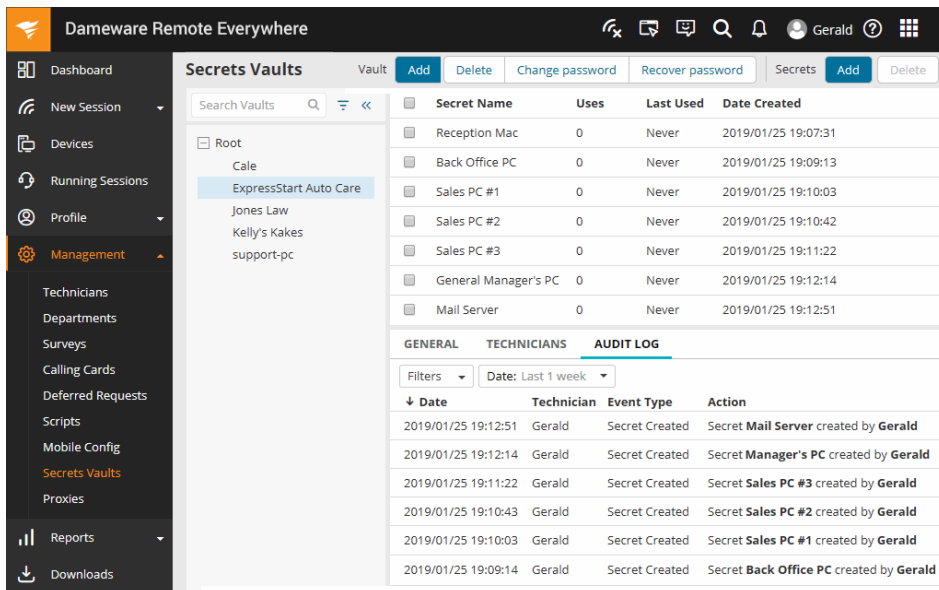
Dameware Remote Everywhere

Gerald

Dashboard
New Session
Devices
Running Sessions
Profile
Management
Technicians
Departments
Surveys
Calling Cards
Deferred Requests
Scripts
Mobile Config
Secrets Vaults
Proxies
Reports
Downloads

Secrets Vaults

Vault Add Delete Change password Recover password Secrets Add Delete

Search Vaults

Root
Cale
ExpressStart Auto Care
Jones Law
Kelly's Kakes
support-pc

| Secret Name | Uses | Last Used | Date Created |
|---|---|---|---|
| Reception Mac | 0 | Never | 2019/01/25 19:07:31 |
| Back Office PC | 0 | Never | 2019/01/25 19:09:13 |
| Sales PC #1 | 0 | Never | 2019/01/25 19:10:03 |
| Sales PC #2 | 0 | Never | 2019/01/25 19:10:42 |
| Sales PC #3 | 0 | Never | 2019/01/25 19:11:22 |
| General Manager's PC | 0 | Never | 2019/01/25 19:12:14 |
| Mail Server | 0 | Never | 2019/01/25 19:12:51 |

GENERAL TECHNICIANS AUDIT LOG

Filters Date: Last 1 week

| Date | Technician | Event Type | Action |
|---|---|---|---|
| 2019/01/25 19:12:51 | Gerald | Secret Created | Secret Mail Server created by Gerald |
| 2019/01/25 19:12:14 | Gerald | Secret Created | Secret Manager's PC created by Gerald |
| 2019/01/25 19:11:22 | Gerald | Secret Created | Secret Sales PC #3 created by Gerald |
| 2019/01/25 19:10:43 | Gerald | Secret Created | Secret Sales PC #2 created by Gerald |
| 2019/01/25 19:10:03 | Gerald | Secret Created | Secret Sales PC #1 created by Gerald |
| 2019/01/25 19:09:14 | Gerald | Secret Created | Secret Back Office PC created by Gerald |